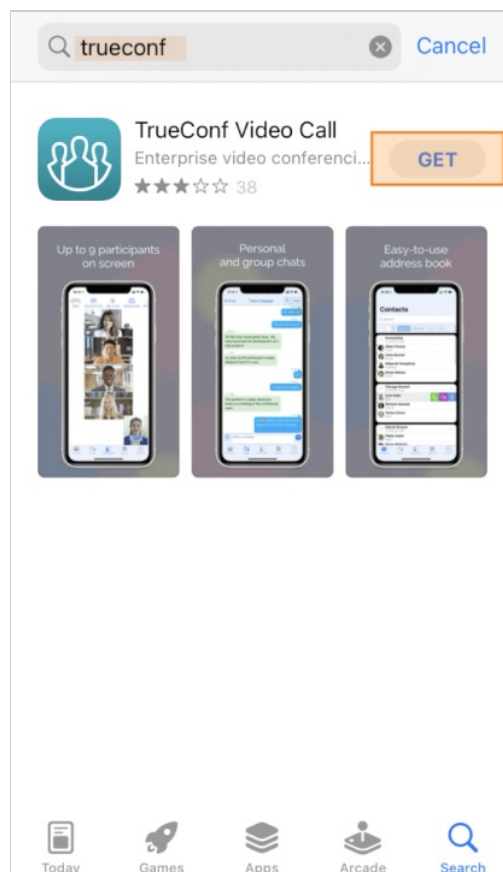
trueconf

Cancel

TrueConf Video Call

Enterprise video conferenci...

GET

★★★☆☆ 38

Up to 9 participants on screen

Personal and group chats

Easy-to-use address book

Contacts

Today

Games

Apps

Arcade

Search